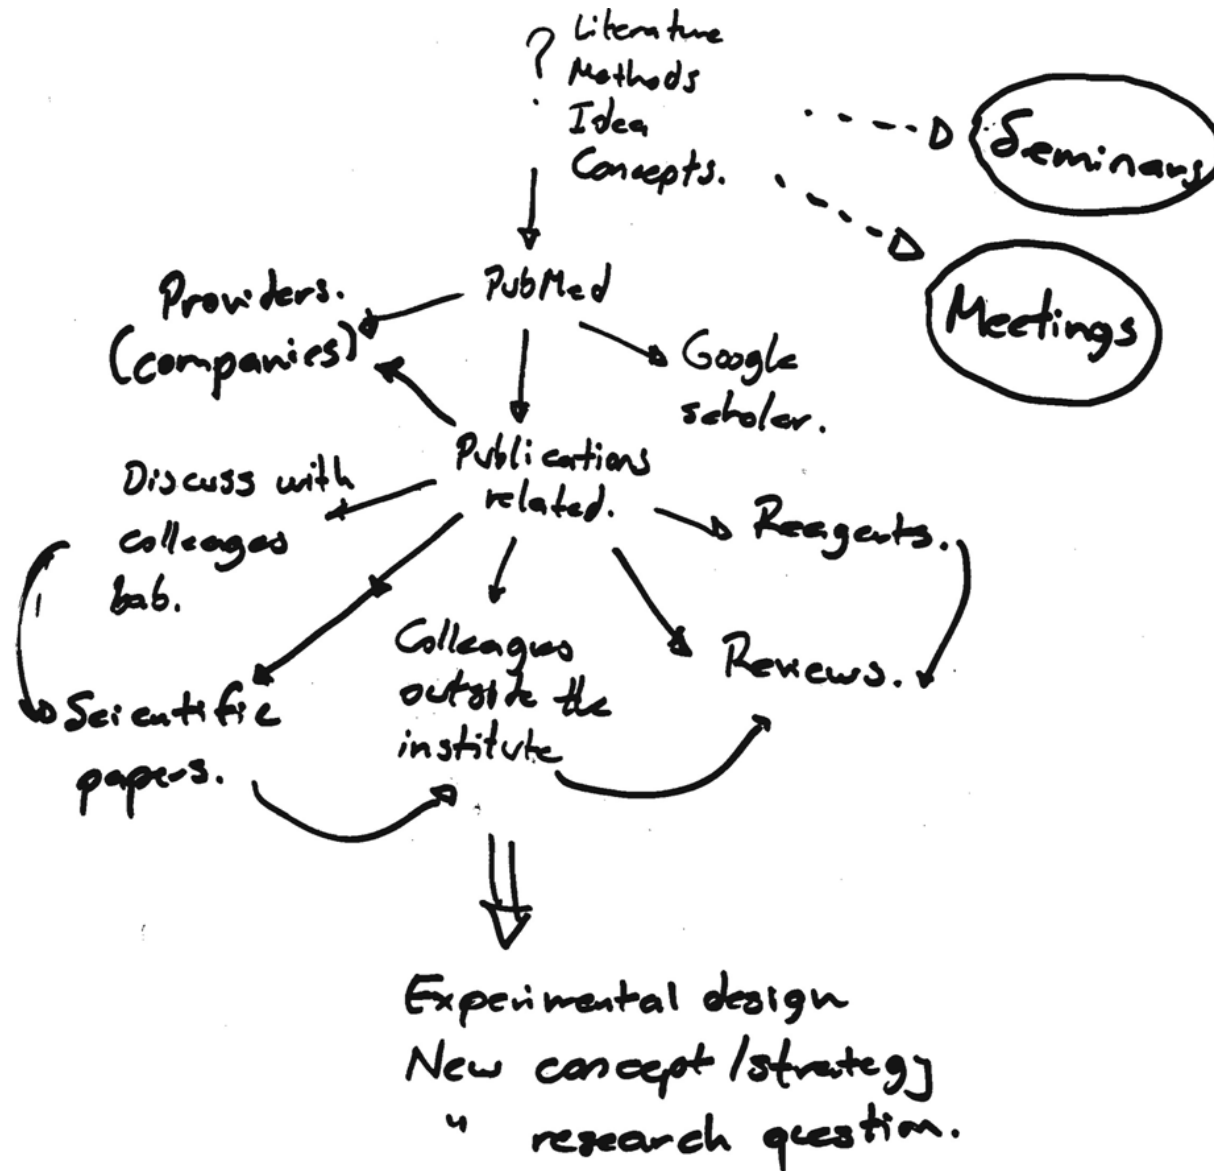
? Literature
Methods
Idea
Concepts.

Seminars

Meetings

PubMed

Providers.
(companies)

Google
scholar.

Publications
related.

Discuss with
colleagues
lab.

Reagents.

Colleagues
outside the
institute

Reviews.

Scientific
papers.

Experimental design
New concept/strategy
" research question.